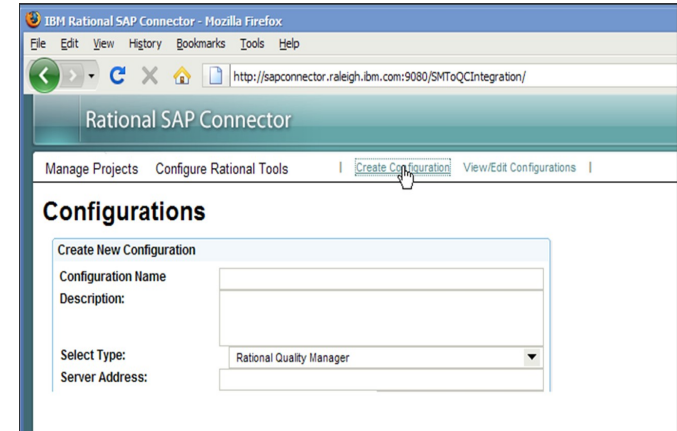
IBM Rational SAP Connector - Mozilla Firefox

File Edit View History Bookmarks Tools Help

http://sapconnector.raleigh.ibm.com:9080/SMToQCIntegration/

Rational SAP Connector

Manage Projects Configure Rational Tools | Create Configuration View/Edit Configurations |

Configurations

Create New Configuration

Configuration Name

Description:

Select Type: Rational Quality Manager

Server Address: